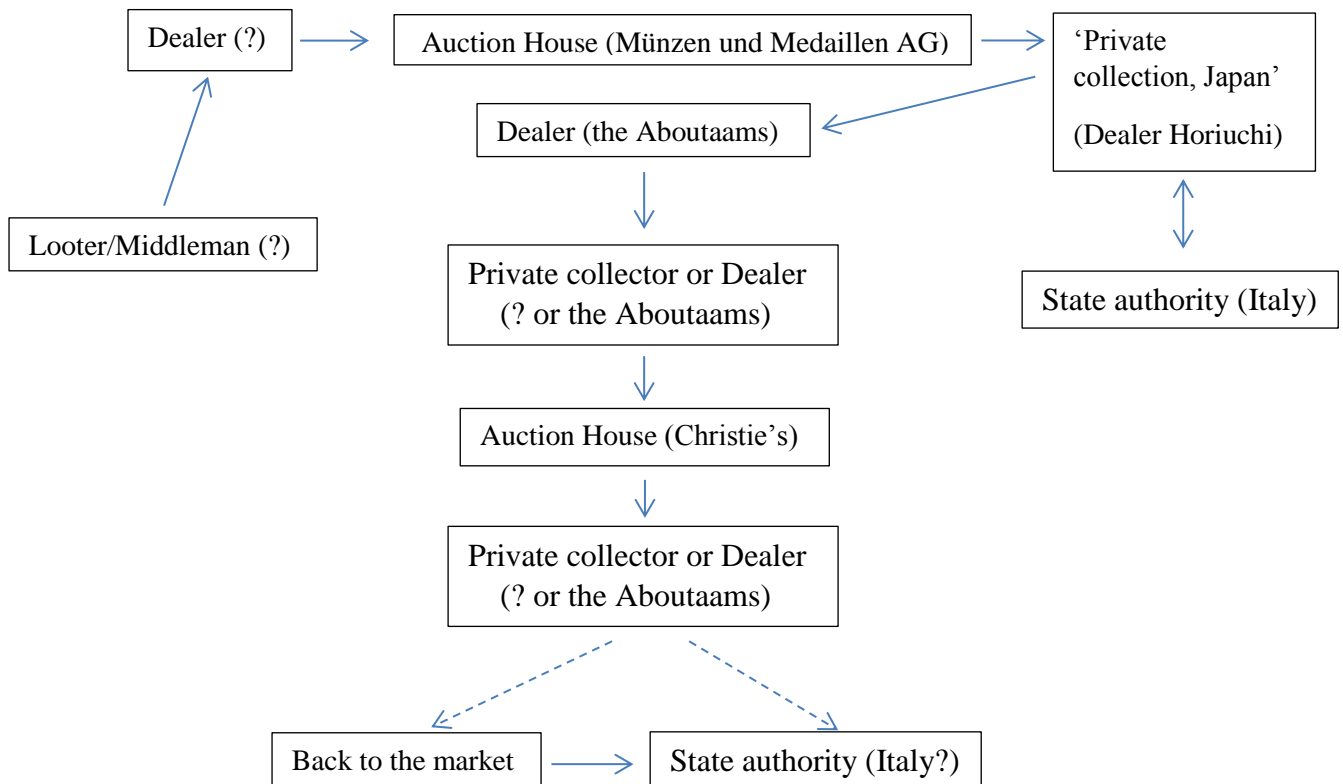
Dealer (?)

Auction House (Münzen und Medaillen AG)

'Private collection, Japan'

(Dealer Horiuchi)

Dealer (the Aboutaams)

Looter/Middleman (?)

Private collector or Dealer (? or the Aboutaams)

State authority (Italy)

Auction House (Christie's)

Private collector or Dealer (? or the Aboutaams)

Back to the market

State authority (Italy?)